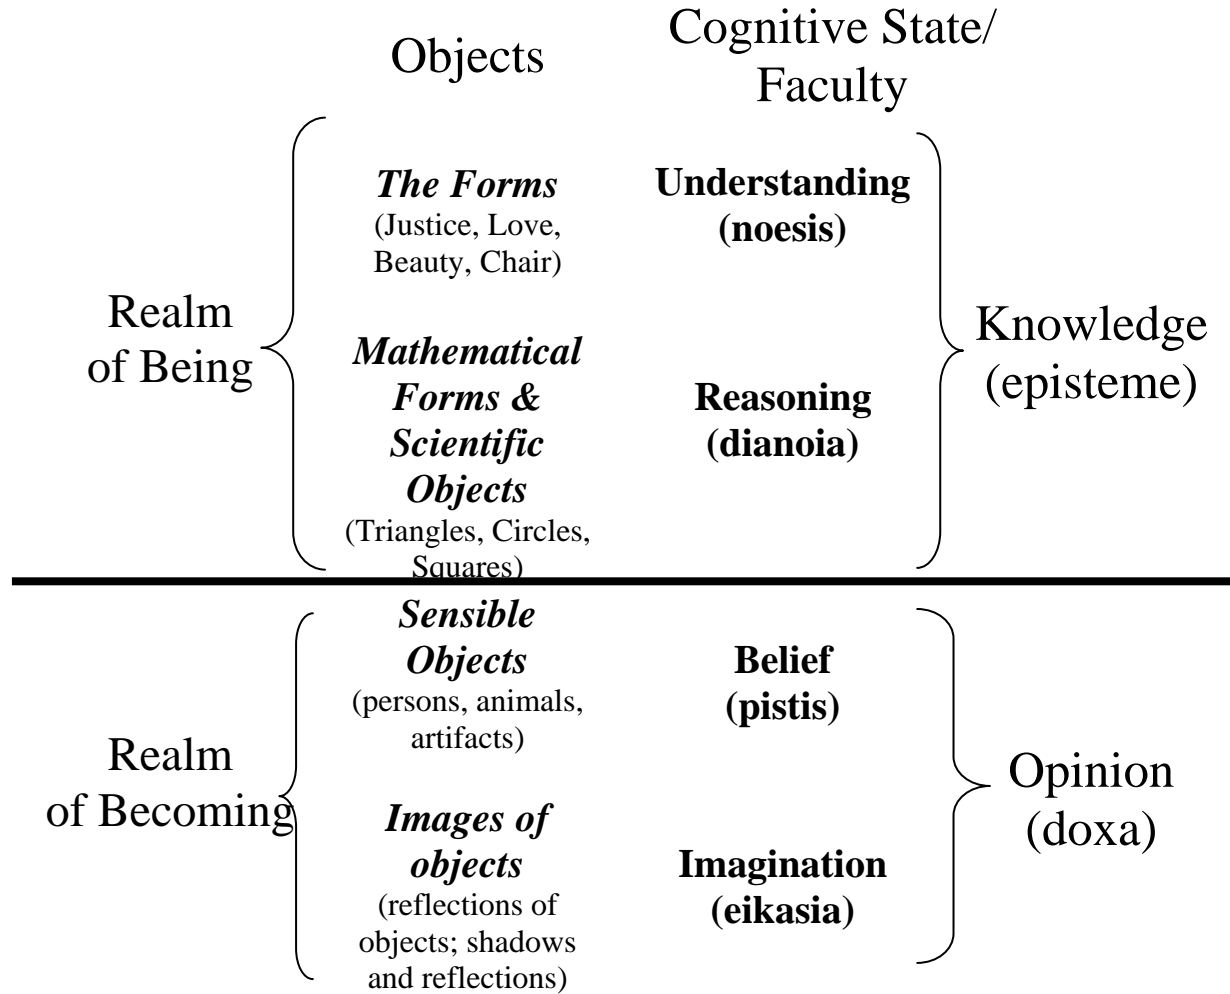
Objects

Cognitive State/ Faculty

Realm of Being

*The Forms* (Justice, Love, Beauty, Chair)

**Understanding (noesis)**

*Mathematical Forms & Scientific Objects* (Triangles, Circles, Squares)

**Reasoning (dianoia)**

Knowledge (episteme)

Realm of Becoming

*Sensible Objects* (persons, animals, artifacts)

**Belief (pistis)**

*Images of objects* (reflections of objects; shadows and reflections)

**Imagination (eikasia)**

Opinion (doxa)